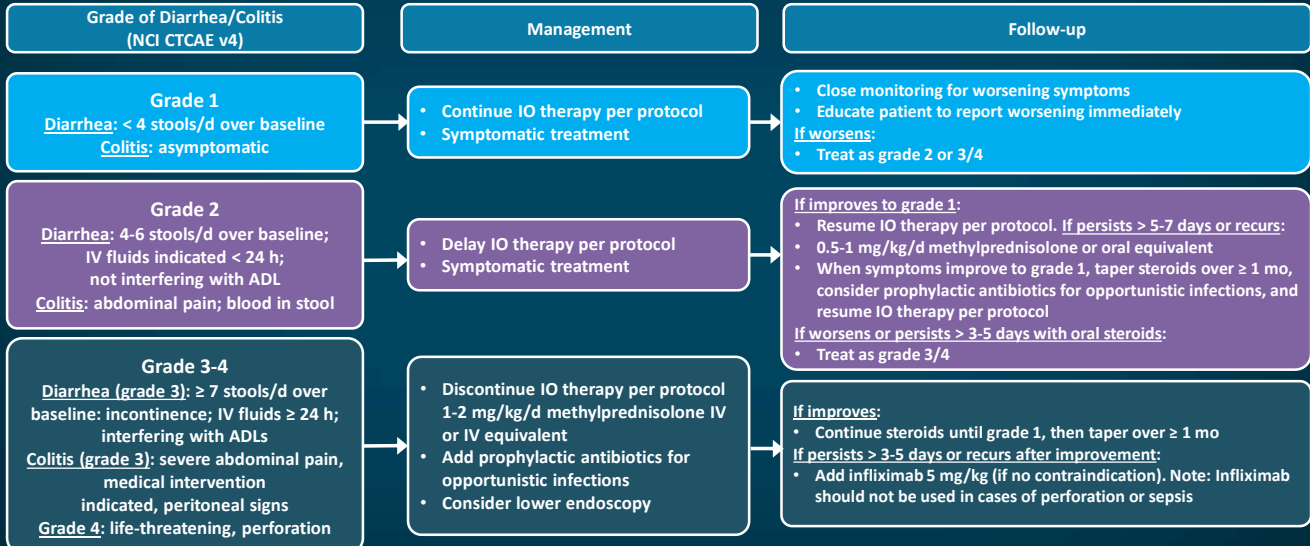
Grade of Diarrhea/Colitis (NCI CTCAE v4)

Management

Follow-up

Grade 1
Diarrhea: < 4 stools/d over baseline
Colitis: asymptomatic

• Continue IO therapy per protocol
• Symptomatic treatment

• Close monitoring for worsening symptoms
• Educate patient to report worsening immediately
If worsens:
• Treat as grade 2 or 3/4

Grade 2
Diarrhea: 4-6 stools/d over baseline; IV fluids indicated < 24 h; not interfering with ADL
Colitis: abdominal pain; blood in stool

• Delay IO therapy per protocol
• Symptomatic treatment

If improves to grade 1:
• Resume IO therapy per protocol. If persists > 5-7 days or recurs:
• 0.5-1 mg/kg/d methylprednisolone or oral equivalent
• When symptoms improve to grade 1, taper steroids over ≥ 1 mo, consider prophylactic antibiotics for opportunistic infections, and resume IO therapy per protocol
If worsens or persists > 3-5 days with oral steroids:
• Treat as grade 3/4

Grade 3-4
Diarrhea (grade 3): ≥ 7 stools/d over baseline: incontinence; IV fluids ≥ 24 h; interfering with ADLs
Colitis (grade 3): severe abdominal pain, medical intervention indicated, peritoneal signs
Grade 4: life-threatening, perforation

• Discontinue IO therapy per protocol 1-2 mg/kg/d methylprednisolone IV or IV equivalent
• Add prophylactic antibiotics for opportunistic infections
• Consider lower endoscopy

If improves:
• Continue steroids until grade 1, then taper over ≥ 1 mo
If persists > 3-5 days or recurs after improvement:
• Add infliximab 5 mg/kg (if no contraindication). Note: Infliximab should not be used in cases of perforation or sepsis